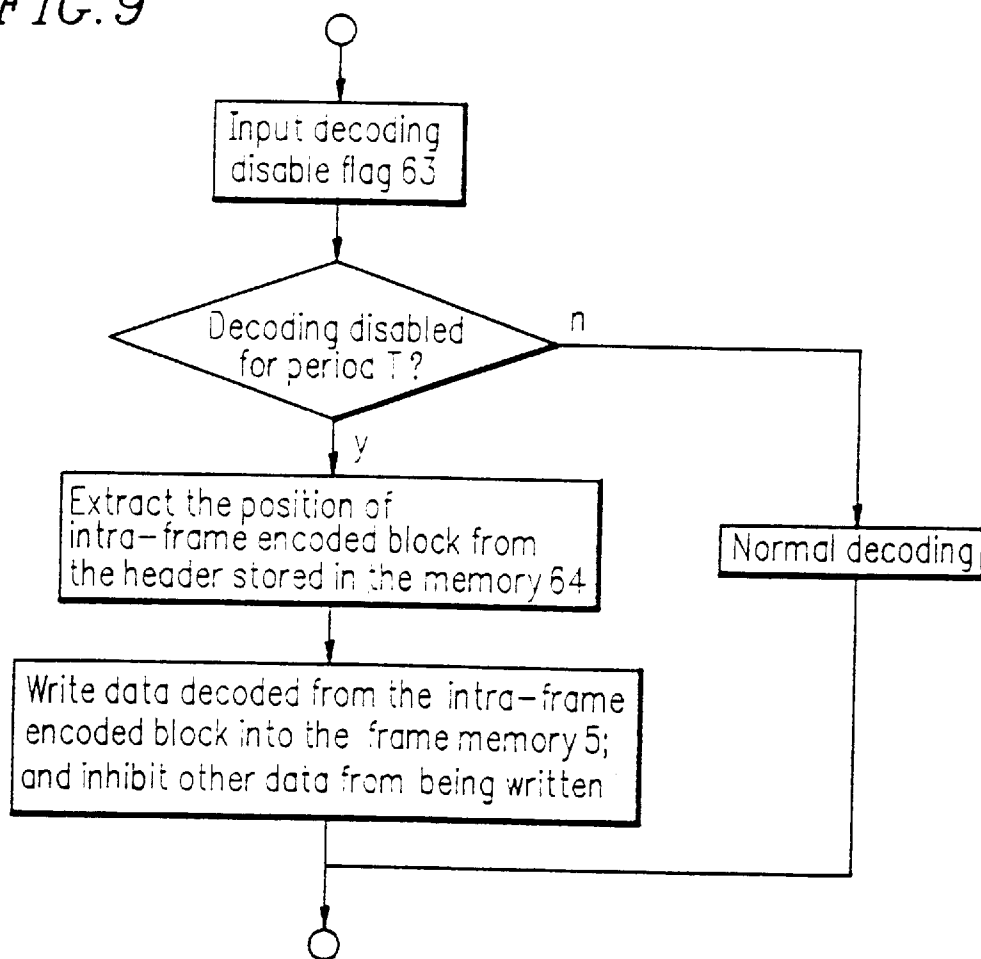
FIG.9

Input decoding disable flag 63

Decoding disabled for perioc T?

n

y

Extract the position of intra-frame encoded block from the header stored in the memory 64

Normal decoding

Write data decoded from the intra-frame encoded block into the frame memory 5; and inhibit other data from being written